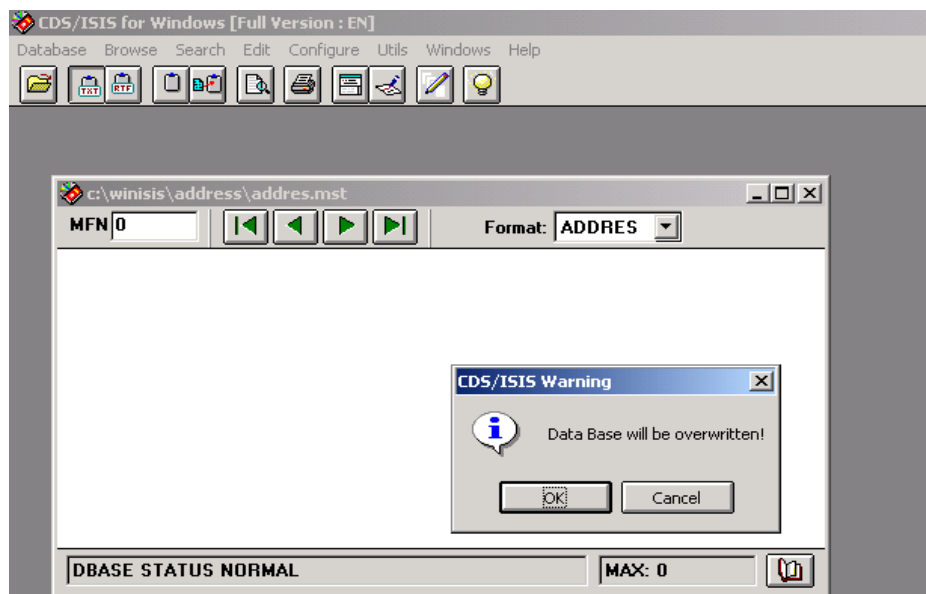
CDS/ISIS for Windows [Full Version : EN]

Database Browse Search Edit Configure Utils Windows Help

TXT RTF

c:\winisis\address\addres.mst

MFN 0

Format: ADDRES

CDS/ISIS Warning

Data Base will be overwritten!

OK Cancel

DBASE STATUS NORMAL

MAX: 0